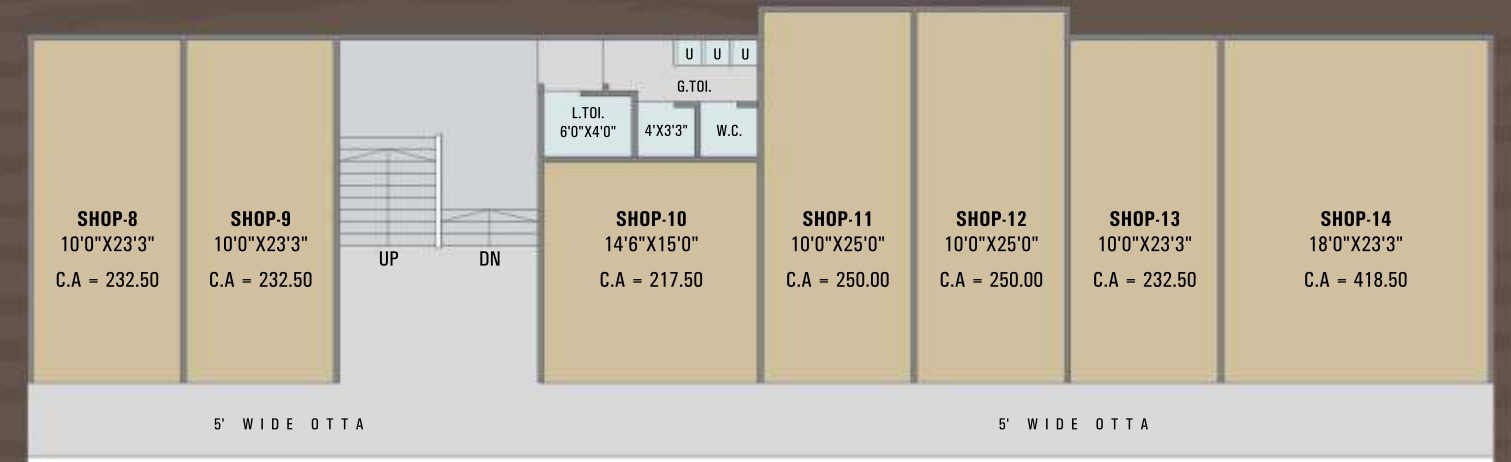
U U U
G.TOI.
L.TOI.
6'0"X4'0"
4'X3'3"
W.C.

SHOP-8
10'0"X23'3"
C.A = 232.50

SHOP-9
10'0"X23'3"
C.A = 232.50

UP
DN

SHOP-10
14'6"X15'0"
C.A = 217.50

SHOP-11
10'0"X25'0"
C.A = 250.00

SHOP-12
10'0"X25'0"
C.A = 250.00

SHOP-13
10'0"X23'3"
C.A = 232.50

SHOP-14
18'0"X23'3"
C.A = 418.50

5' WIDE OTTA

5' WIDE OTTA